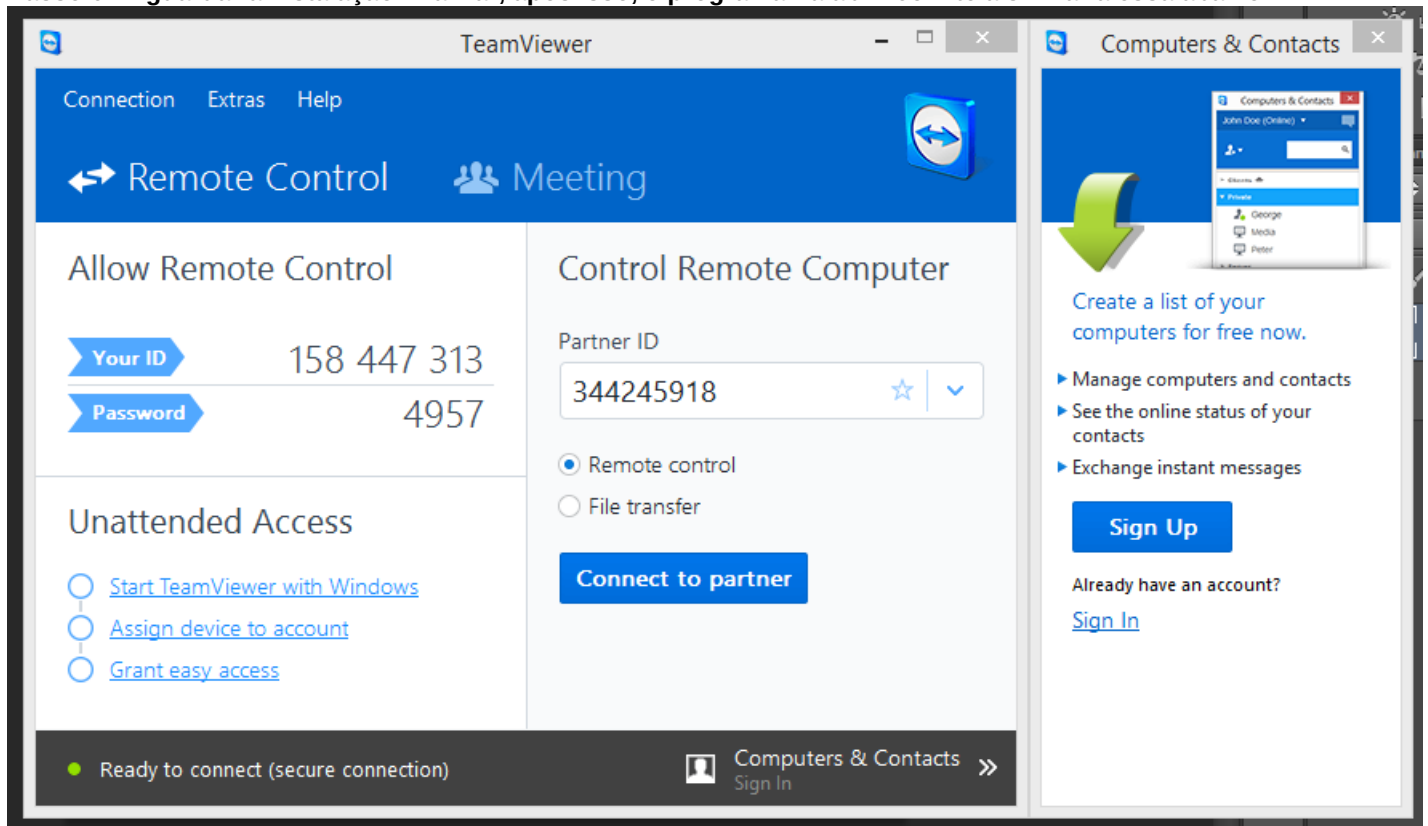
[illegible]

TeamViewer

Connection Extras Help

Remote Control Meeting

Allow Remote Control

Your ID 158 447 313

Password 4957

Unattended Access

Start TeamViewer with Windows

Assign device to account

Grant easy access

Control Remote Computer

Partner ID

344245918

Remote control

File transfer

Connect to partner

Ready to connect (secure connection)

Computers & Contacts
Sign In

Computers & Contacts

Computers & Contacts

John Doe (Online)

Private

George

Media

Peter

Create a list of your computers for free now.

Manage computers and contacts

See the online status of your contacts

Exchange instant messages

Sign Up

Already have an account?

Sign In